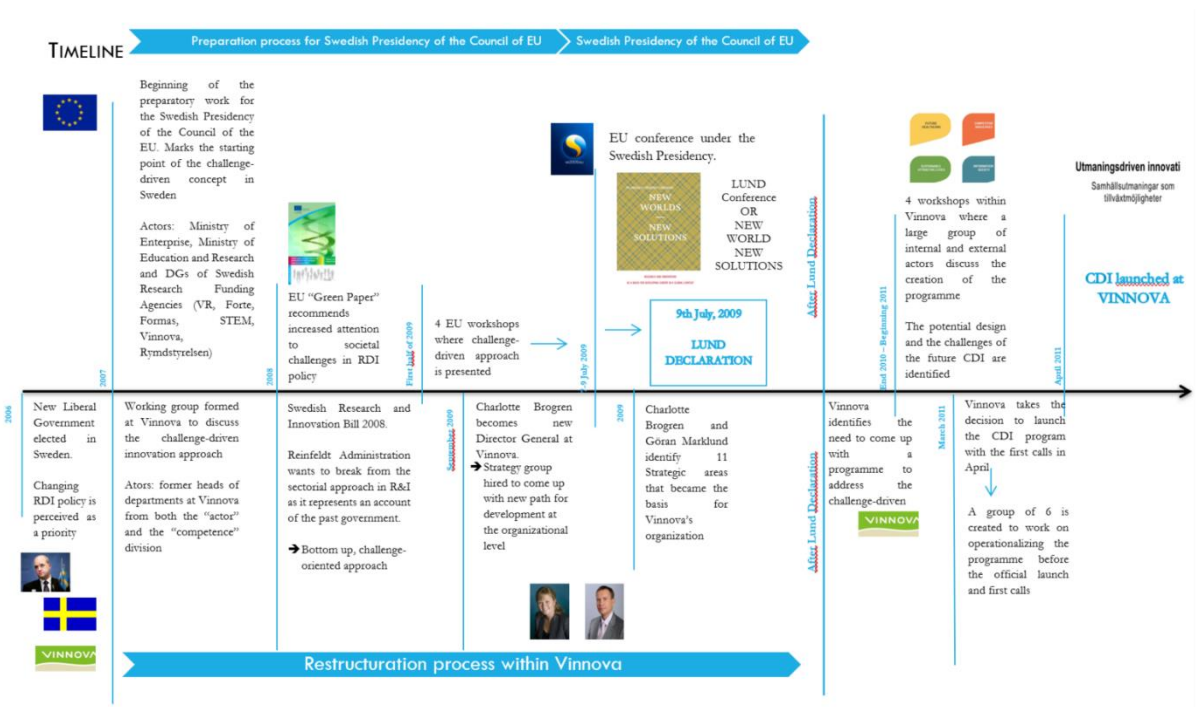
TIMELINE

Preparation process for Swedish Presidency of the Council of EU

Swedish Presidency of the Council of EU

Beginning of the preparatory work for the Swedish Presidency of the Council of the EU. Marks the starting point of the challenge-driven concept in Sweden

Actors: Ministry of Enterprise, Ministry of Education and Research and DGs of Swedish Research Funding Agencies (VR, Forte, Formas, STEM, Vinnova, Rymdstyrelsen)

EU "Green Paper" recommends increased attention to societal challenges in RDI policy

4 EU workshops where challenge-driven approach is presented

EU conference under the Swedish Presidency.

NEW WORLDS — NEW SOLUTIONS

LUND Conference OR NEW WORLD NEW SOLUTIONS

9th July, 2009

LUND DECLARATION

After Lund Declaration

4 workshops within Vinnova where a large group of internal and external actors discuss the creation of the programme

The potential design and the challenges of the future CDI are identified

Utmaningsdriven innovati

Samhällsutmaningar som tillväxtmöjligheter

CDI launched at VINNOVA

2006

2007

2008

First half of 2009

7-9 July 2009

End 2010 – Beginning 2011

April 2011

New Liberal Government elected in Sweden.

Changing RDI policy is perceived as a priority

Working group formed at Vinnova to discuss the challenge-driven innovation approach

Ators: former heads of departments at Vinnova from both the "actor" and the "competence" division

Swedish Research and Innovation Bill 2008.

Reinfeldt Administration wants to break from the sectorial approach in R&I as it represents an account of the past government.

➔ Bottom up, challenge-oriented approach

September 2009

Charlotte Brogren becomes new Director General at Vinnova.

➔ Strategy group hired to come up with new path for development at the organizational level

2009

Charlotte Brogren and Göran Marklund identify 11 Strategic areas that became the basis for Vinnova's organization

After Lund Declaration

Vinnova identifies the need to come up with a programme to address the challenge-driven

VINNOVA

March 2011

Vinnova takes the decision to launch the CDI program with the first calls in April

A group of 6 is created to work on operationalizing the programme before the official launch and first calls

VINNOVA

Restructuration process within Vinnova